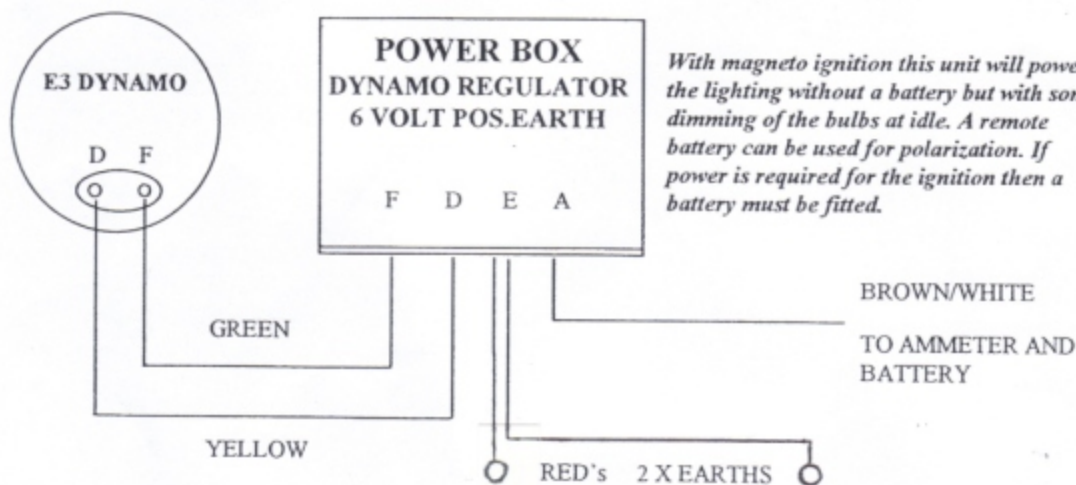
E3 DYNAMO

D F

POWER BOX
DYNAMO REGULATOR
6 VOLT POS.EARTH

F D E A

*With magneto ignition this unit will powe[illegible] the lighting without a battery but with so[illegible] dimming of the bulbs at idle. A remote battery can be used for polarization. If power is required for the ignition then a battery must be fitted.*

BROWN/WHITE

TO AMMETER AND BATTERY

GREEN

YELLOW

RED's 2 X EARTHS